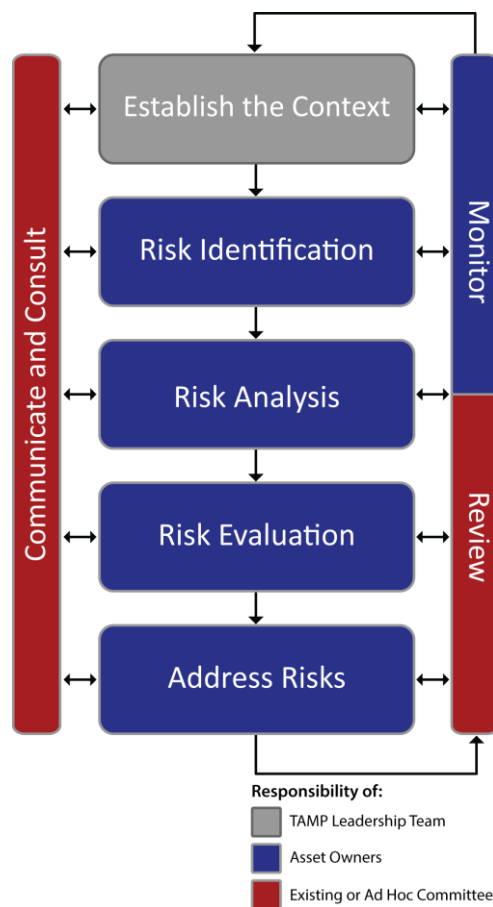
Communicate and Consult

Establish the Context

Risk Identification

Risk Analysis

Risk Evaluation

Address Risks

Monitor

Review

Responsibility of:

TAMP Leadership Team

Asset Owners

Existing or Ad Hoc Committee